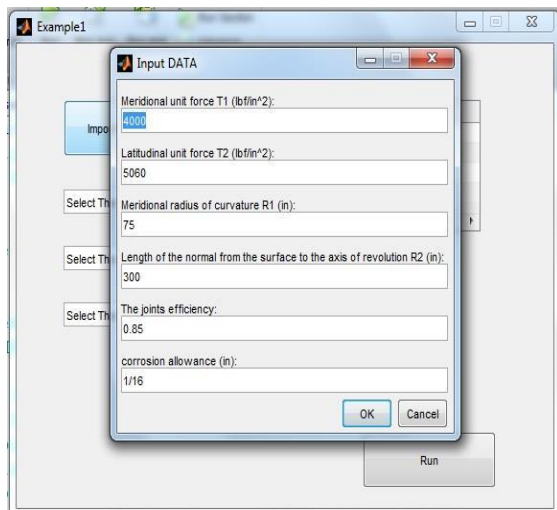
Example1

Input DATA

Meridional unit force T1 (lbf/in^2):
4000

Latitudinal unit force T2 (lbf/in^2):
5060

Meridional radius of curvature R1 (in):
75

Length of the normal from the surface to the axis of revolution R2 (in):
300

The joints efficiency:
0.85

corrosion allowance (in):
1/16

OK
Cancel

Impo

Select Th

Select Th

Select Th

Run